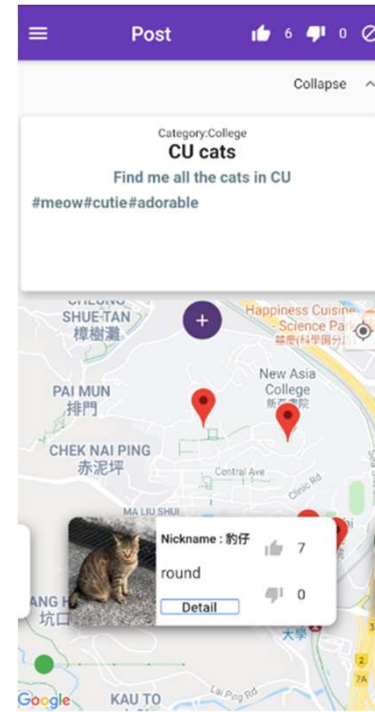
Post 6 0

Collapse

Category:College

CU cats

Find me all the cats in CU

#meow#cutie#adorable

CHEUNG SHUE TAN 樟樹灘

+

Happiness Cuisine Science Pa 囍慶(科學園分

PAI MUN 排門

New Asia College 新亞書院

CHEK NAI PING 赤泥坪

Central Ave

Clinic Rd

MA LIU SHUI

Nickname : 豹仔

7

round

0

Detail

ANG H 坑口

大學

Google

KAU TO

Lai Ping Rd